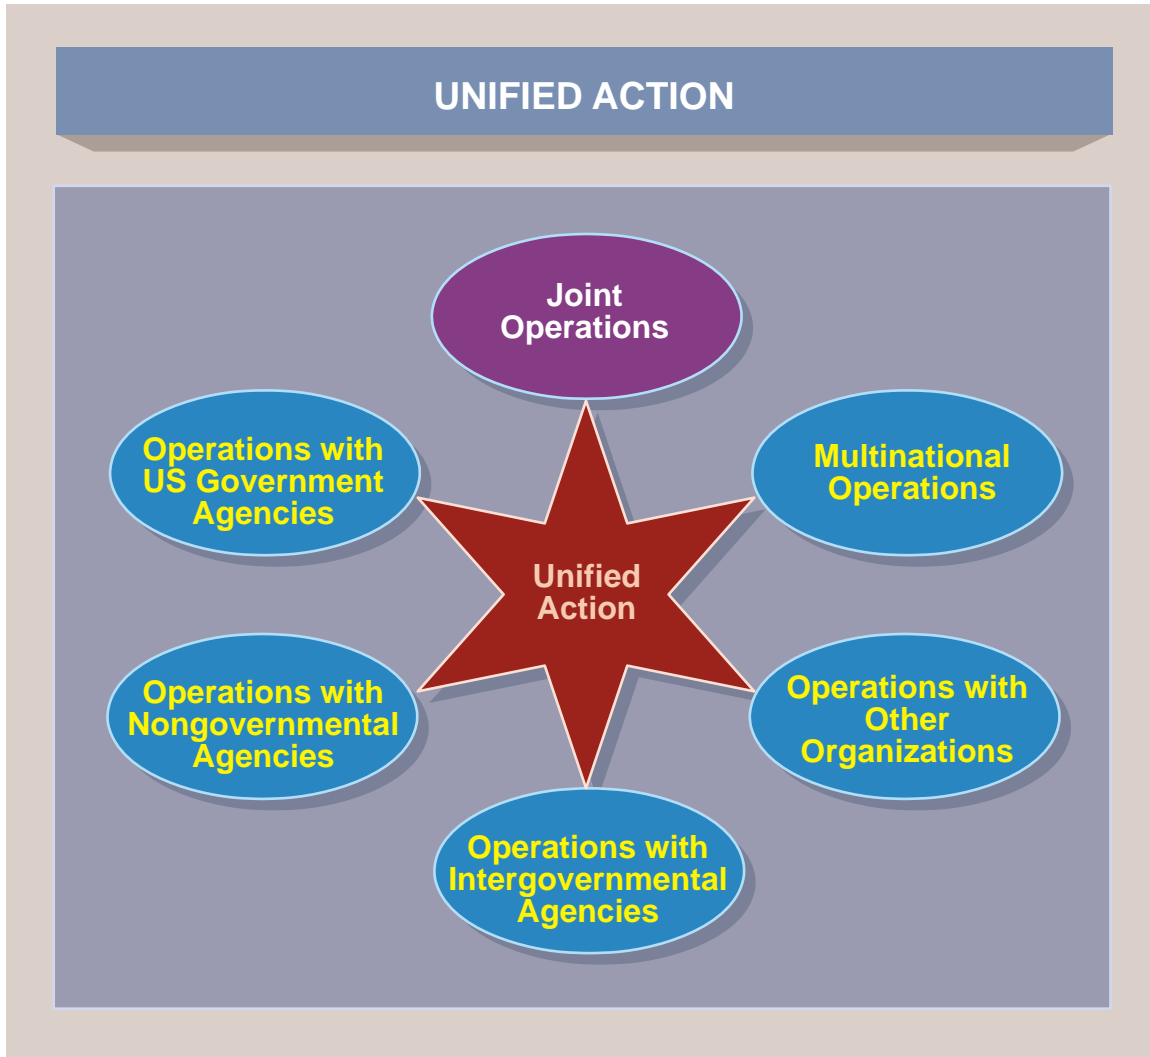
UNIFIED ACTION

Joint Operations

Operations with US Government Agencies

Multinational Operations

Unified Action

Operations with Nongovernmental Agencies

Operations with Other Organizations

Operations with Intergovernmental Agencies